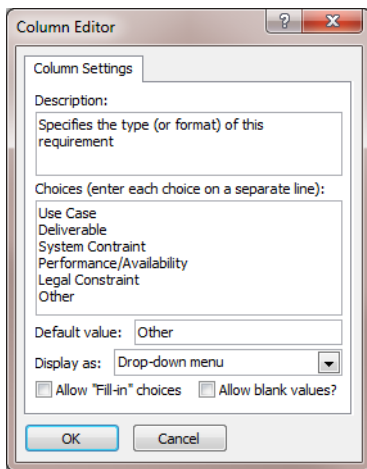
Column Editor

?

X

Column Settings

Description:

Specifies the type (or format) of this requirement

Choices (enter each choice on a separate line):

Use Case
Deliverable
System Contraint
Performance/Availability
Legal Constraint
Other

Default value: Other

Display as: Drop-down menu

Allow "Fill-in" choices

Allow blank values?

OK

Cancel